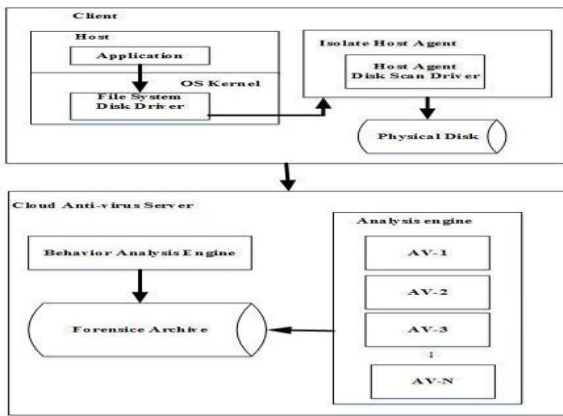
Client

Host

Application

OS Kernel

File System Disk Driver

Isolate Host Agent

Host Agent Disk Scan Driver

Physical Disk

Cloud Anti-virus Server

Behavior Analysis Engine

Forensice Archive

Analysis engine

AV-1

AV-2

AV-3

AV-N